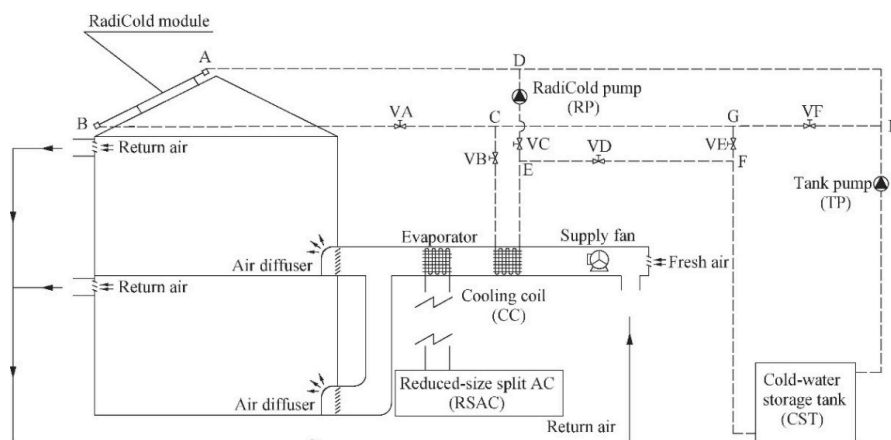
RadiCold module

A

D

RadiCold pump (RP)

B

VA

C

G

VF

Return air

VB

VC

VD

VE

E

F

Tank pump (TP)

Evaporator

Supply fan

Air diffuser

Fresh air

Return air

Cooling coil (CC)

Reduced-size split AC (RSAC)

Air diffuser

Cold-water storage tank (CST)

Return air